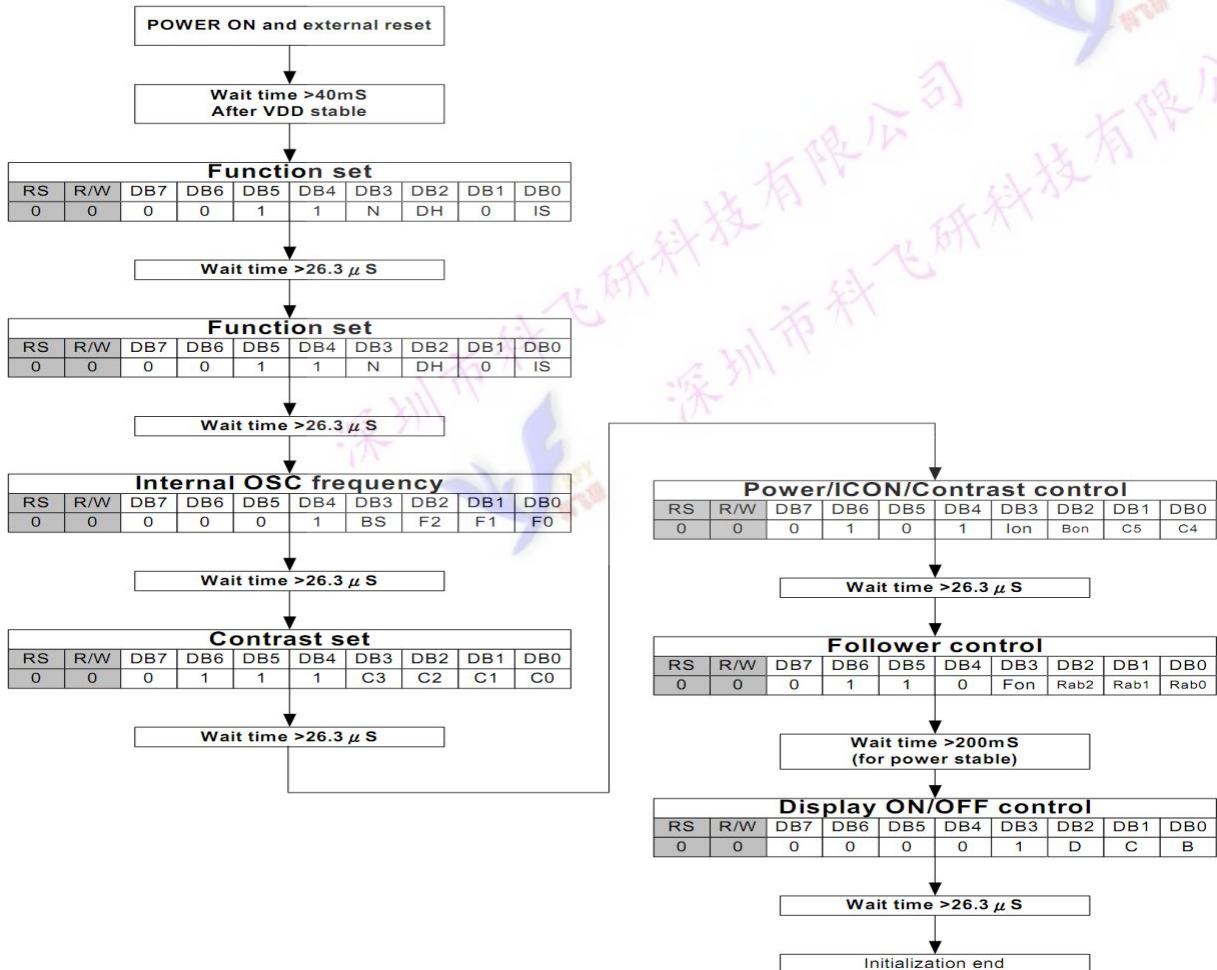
POWER ON and external reset

Wait time >40mS
After VDD stable

Function set

| RS | R/W | DB7 | DB6 | DB5 | DB4 | DB3 | DB2 | DB1 | DB0 |
|---|---|---|---|---|---|---|---|---|---|
| 0 | 0 | 0 | 0 | 1 | 1 | N | DH | 0 | IS |

Wait time >26.3 $\mu$S

Function set

| RS | R/W | DB7 | DB6 | DB5 | DB4 | DB3 | DB2 | DB1 | DB0 |
|---|---|---|---|---|---|---|---|---|---|
| 0 | 0 | 0 | 0 | 1 | 1 | N | DH | 0 | IS |

Wait time >26.3 $\mu$S

Internal OSC frequency

| RS | R/W | DB7 | DB6 | DB5 | DB4 | DB3 | DB2 | DB1 | DB0 |
|---|---|---|---|---|---|---|---|---|---|
| 0 | 0 | 0 | 0 | 0 | 1 | BS | F2 | F1 | F0 |

Wait time >26.3 $\mu$S

Contrast set

| RS | R/W | DB7 | DB6 | DB5 | DB4 | DB3 | DB2 | DB1 | DB0 |
|---|---|---|---|---|---|---|---|---|---|
| 0 | 0 | 0 | 1 | 1 | 1 | C3 | C2 | C1 | C0 |

Wait time >26.3 $\mu$S

Power/ICON/Contrast control

| RS | R/W | DB7 | DB6 | DB5 | DB4 | DB3 | DB2 | DB1 | DB0 |
|---|---|---|---|---|---|---|---|---|---|
| 0 | 0 | 0 | 1 | 0 | 1 | Ion | Bon | C5 | C4 |

Wait time >26.3 $\mu$S

Follower control

| RS | R/W | DB7 | DB6 | DB5 | DB4 | DB3 | DB2 | DB1 | DB0 |
|---|---|---|---|---|---|---|---|---|---|
| 0 | 0 | 0 | 1 | 1 | 0 | Fon | Rab2 | Rab1 | Rab0 |

Wait time >200mS
(for power stable)

Display ON/OFF control

| RS | R/W | DB7 | DB6 | DB5 | DB4 | DB3 | DB2 | DB1 | DB0 |
|---|---|---|---|---|---|---|---|---|---|
| 0 | 0 | 0 | 0 | 0 | 0 | 1 | D | C | B |

Wait time >26.3 $\mu$S

Initialization end

深圳市科飞研科技有限公司
深圳市科飞研科技有限公司